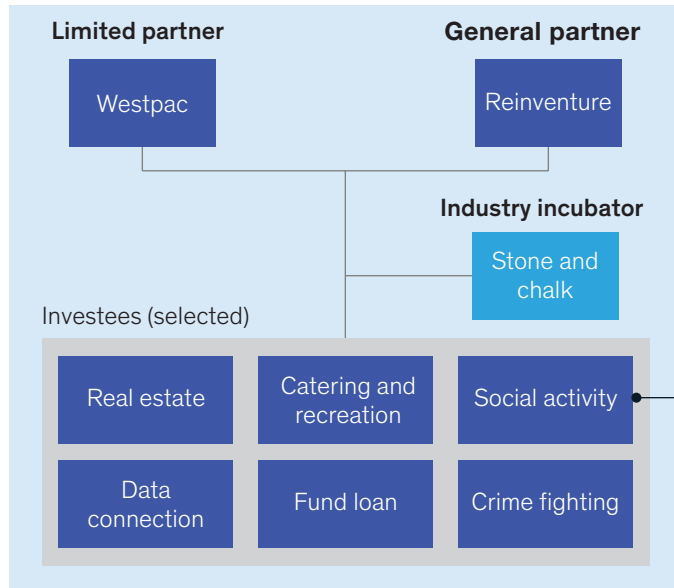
Limited partner

Westpac

General partner

Reinventure

Industry incubator

Stone and chalk

Investees (selected)

Real estate

Catering and recreation

Social activity

Data connection

Fund loan

Crime fighting